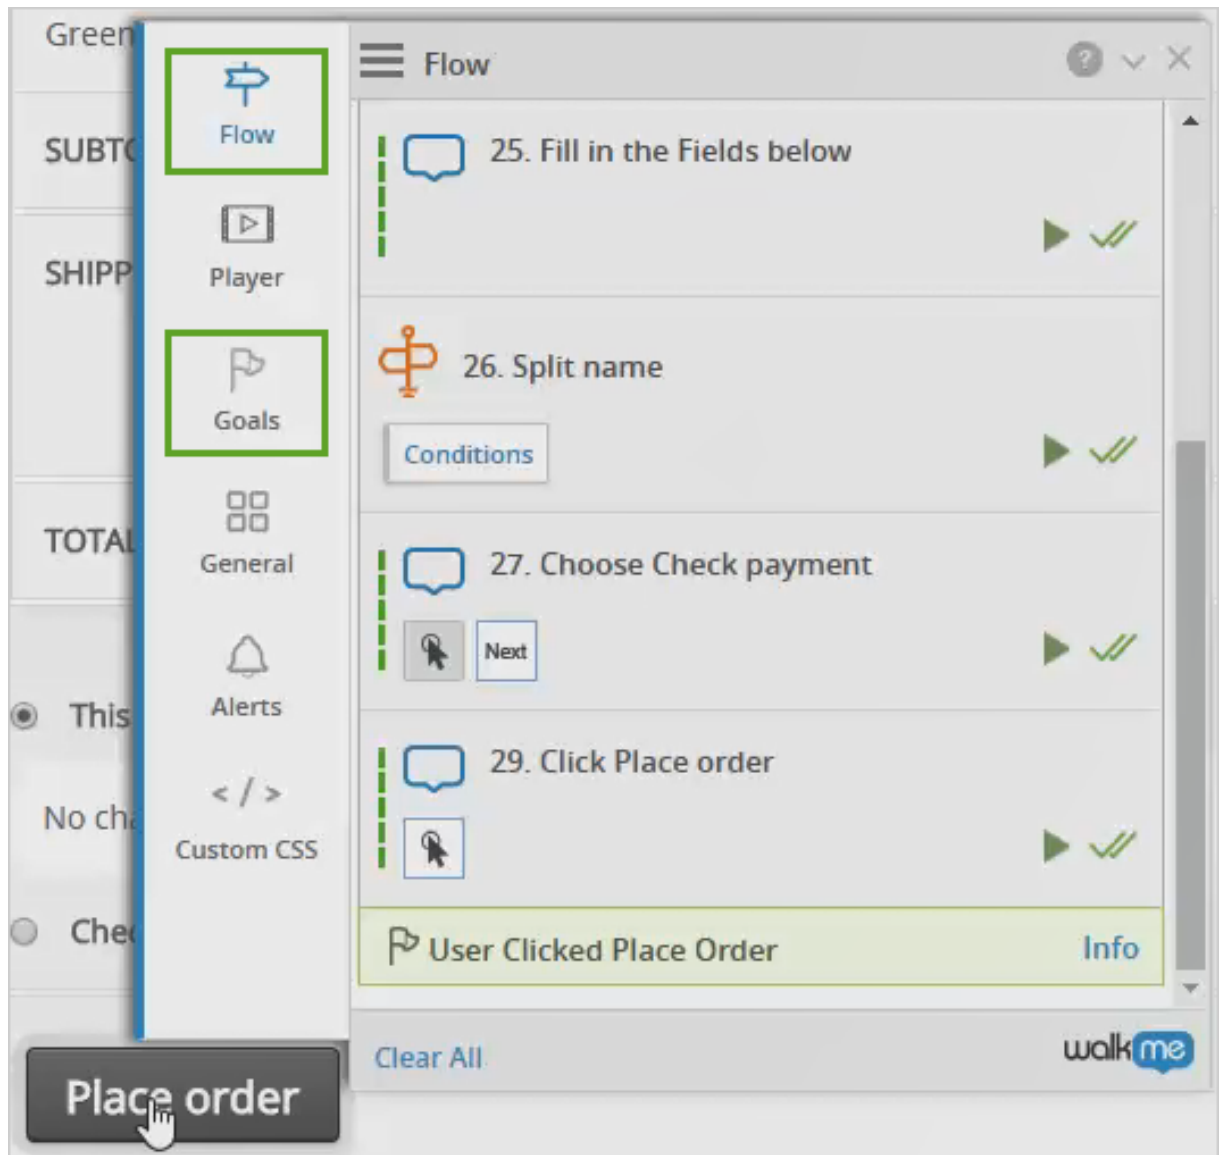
Green
SUBT
SHIPP
TOTAL
This
No ch
Che
Place order

Flow
Player
Goals
General
Alerts
< / >
Custom CSS

Flow

25. Fill in the Fields below

26. Split name
Conditions

27. Choose Check payment
Next

29. Click Place order

User Clicked Place Order
Info

Clear All
walkme